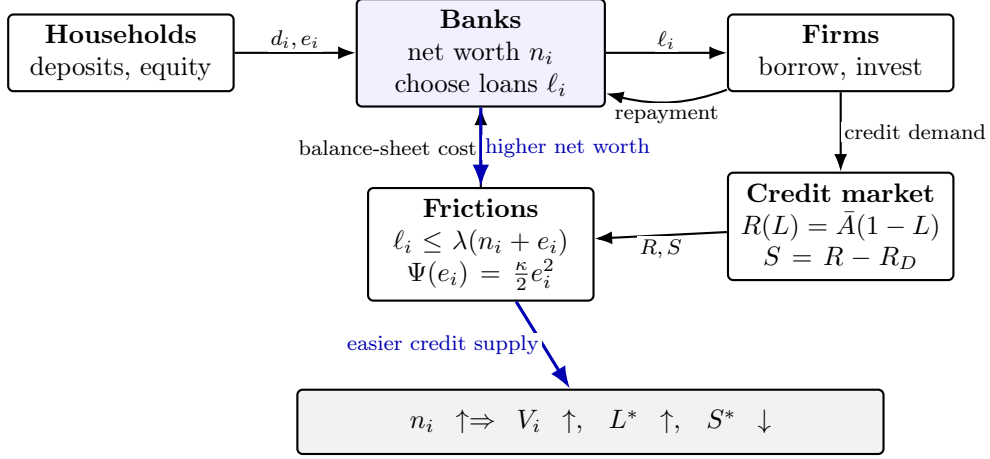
**Households**
deposits, equity

$d_i, e_i$

**Banks**
net worth $n_i$
choose loans $\ell_i$

$\ell_i$

**Firms**
borrow, invest

repayment

credit demand

balance-sheet cost

higher net worth

**Frictions**
$\ell_i \leq \lambda(n_i + e_i)$
$\Psi(e_i) = \frac{\kappa}{2}e_i^2$

$R, S$

**Credit market**
$R(L) = \bar{A}(1 - L)$
$S = R - R_D$

easier credit supply

$n_i \uparrow \Rightarrow V_i \uparrow, L^* \uparrow, S^* \downarrow$